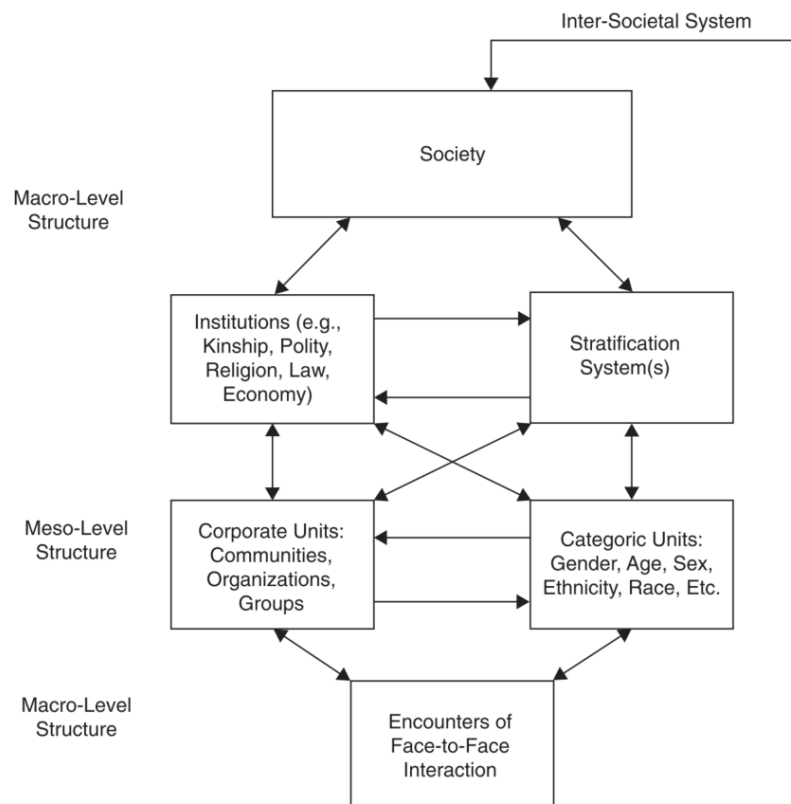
Inter-Societal System

Society

Macro-Level Structure

Institutions (e.g., Kinship, Polity, Religion, Law, Economy)

Stratification System(s)

Meso-Level Structure

Corporate Units: Communities, Organizations, Groups

Categoric Units: Gender, Age, Sex, Ethnicity, Race, Etc.

Macro-Level Structure

Encounters of Face-to-Face Interaction